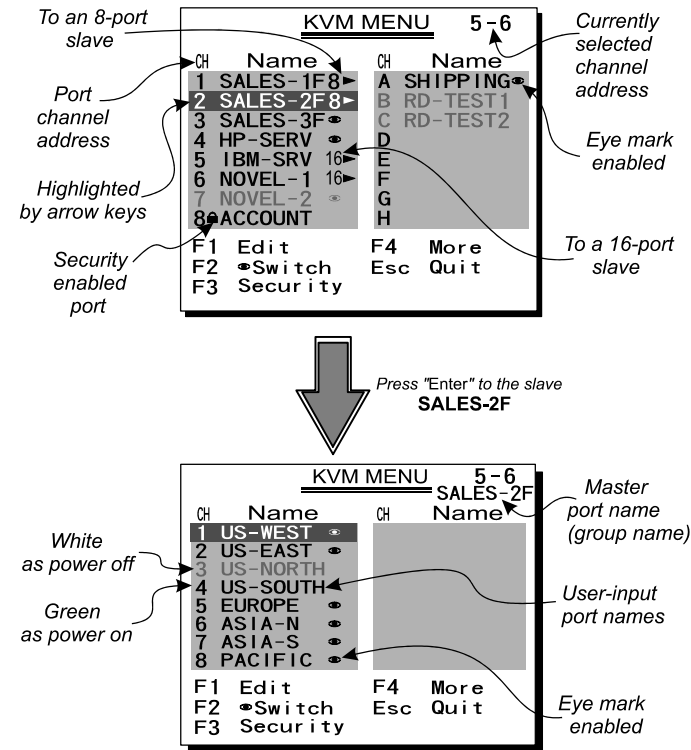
To an 8-port slave

KVM MENU 5-6

Currently selected channel address

CH Name
1 SALES-1F 8►
2 SALES-2F 8►
3 SALES-3F
4 HP-SERV
5 IBM-SRV 16►
6 NOVEL-1 16►
7 NOVEL-2
8 ACCOUNT

CH Name
A SHIPPING
B RD-TEST1
C RD-TEST2
D
E
F
G
H

Port channel address

Highlighted by arrow keys

Security enabled port

Eye mark enabled

To a 16-port slave

F1 Edit
F2 Switch
F3 Security
F4 More
Esc Quit

Press "Enter" to the slave SALES-2F

KVM MENU 5-6
SALES-2F

Master port name (group name)

CH Name
1 US-WEST
2 US-EAST
3 US-NORTH
4 US-SOUTH
5 EUROPE
6 ASIA-N
7 ASIA-S
8 PACIFIC

CH Name

White as power off

Green as power on

User-input port names

Eye mark enabled

F1 Edit
F2 Switch
F3 Security
F4 More
Esc Quit